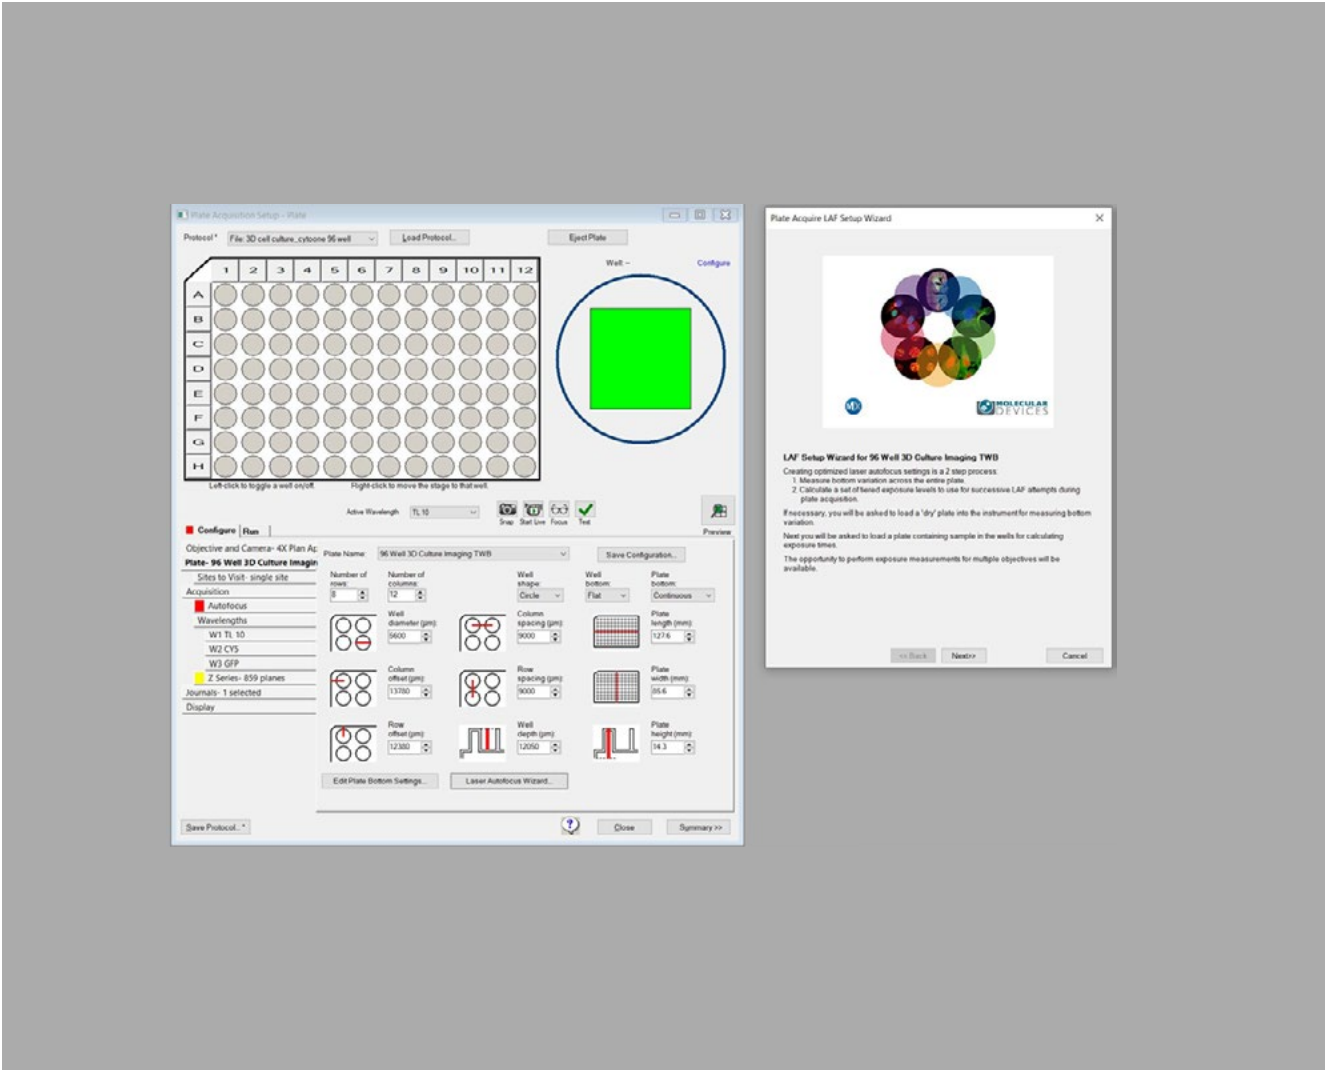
Plate Acquisition Setup - Plate

Protocol * File: 3D cell culture_cytoone 96 well Load Protocol... Eject Plate

1 2 3 4 5 6 7 8 9 10 11 12
A B C D E F G H

Well -- Configure

Left-click to toggle a well on/off. Right-click to move the stage to that well.

Active Wavelength TL 10

Snap Start Live Focus Test Preview

Configure Run

Objective and Camera- 4X Plan Ap
Plate- 96 Well 3D Culture Imagin
Sites to Visit- single site
Acquisition
Autofocus
Wavelengths
W1 TL 10
W2 CY5
W3 GFP
Z Series- 859 planes
Journals- 1 selected
Display

Plate Name: 96 Well 3D Culture Imaging TWB Save Configuration...

Number of rows: 8
Number of columns: 12
Well shape: Circle
Well bottom: Flat
Plate bottom: Continuous
Well diameter (µm): 5600
Column spacing (µm): 9000
Plate length (mm): 127.6
Column offset (µm): 13780
Row spacing (µm): 9000
Plate width (mm): 85.6
Row offset (µm): 12380
Well depth (µm): 12050
Plate height (mm): 14.3

Edit Plate Bottom Settings... Laser Autofocus Wizard...

Save Protocol... * Close Summary >>

Plate Acquire LAF Setup Wizard

MOLECULAR DEVICES

LAF Setup Wizard for 96 Well 3D Culture Imaging TWB

Creating optimized laser autofocus settings is a 2 step process:
1. Measure bottom variation across the entire plate.
2. Calculate a set of tiered exposure levels to use for successive LAF attempts during plate acquisition.

If necessary, you will be asked to load a 'dry' plate into the instrument for measuring bottom variation.

Next you will be asked to load a plate containing sample in the wells for calculating exposure times.

The opportunity to perform exposure measurements for multiple objectives will be available.

<< Back Next>> Cancel